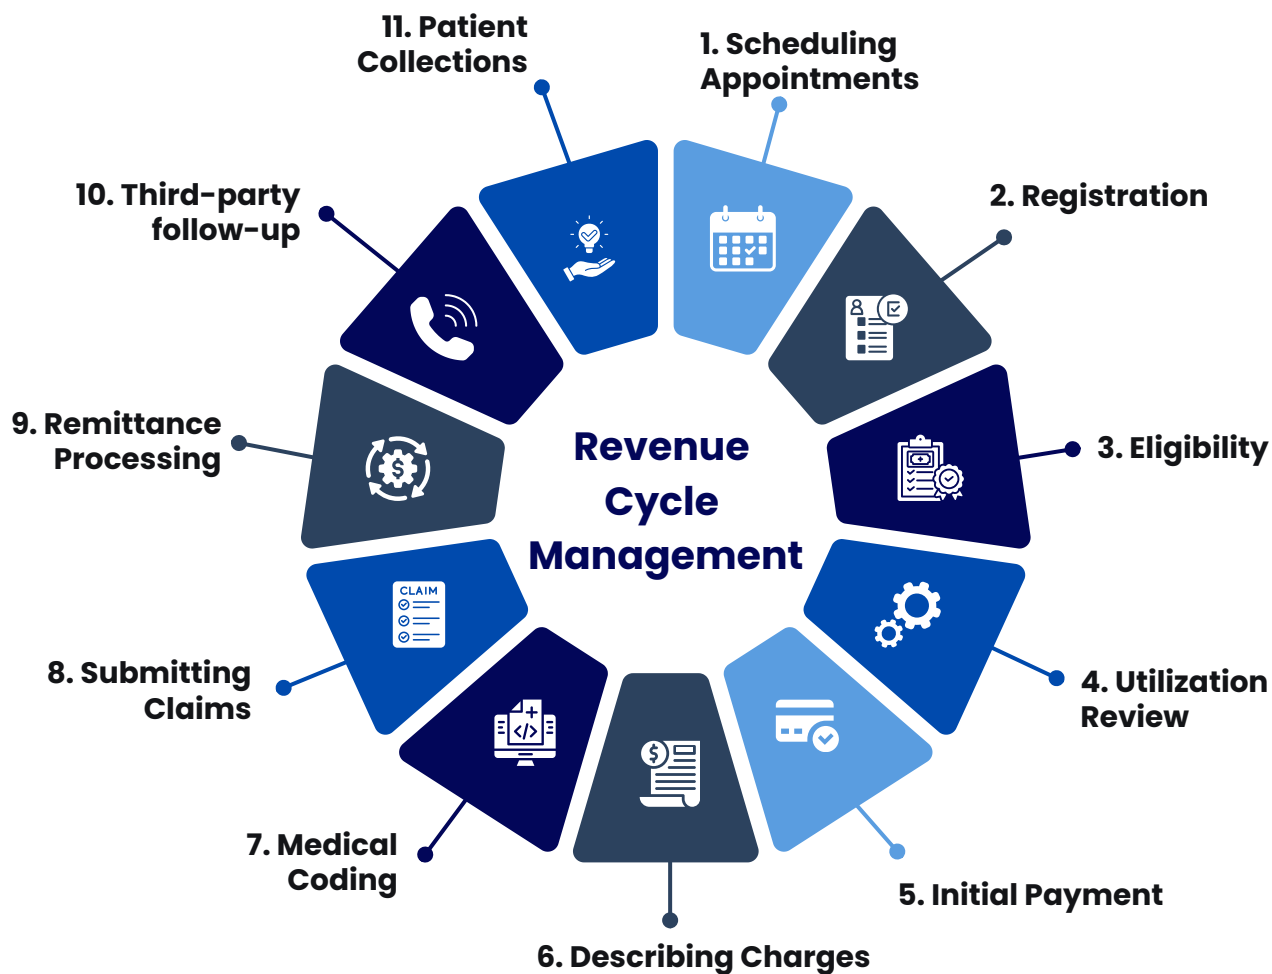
11. Patient Collections

1. Scheduling Appointments

10. Third-party follow-up

2. Registration

9. Remittance Processing

Revenue Cycle Management

3. Eligibility

CLAIM

8. Submitting Claims

4. Utilization Review

7. Medical Coding

5. Initial Payment

6. Describing Charges